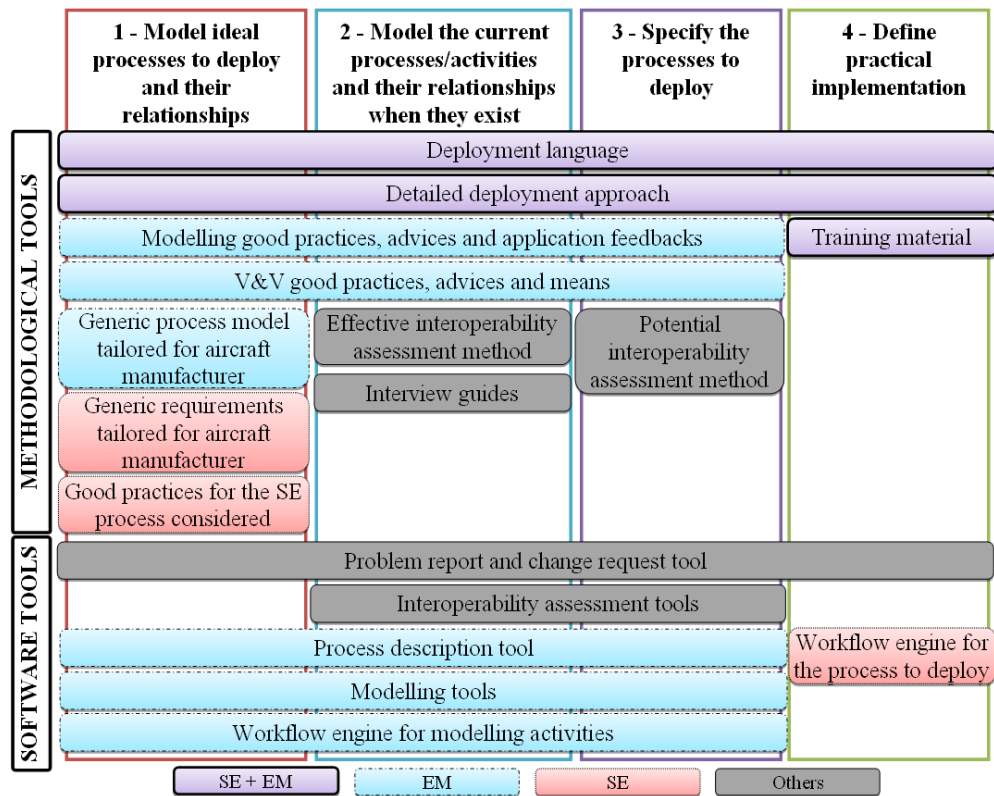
1 - Model ideal processes to deploy and their relationships

2 - Model the current processes/activities and their relationships when they exist

3 - Specify the processes to deploy

4 - Define practical implementation

METHODOLOGICAL TOOLS

Deployment language

Detailed deployment approach

Modelling good practices, advices and application feedbacks

Training material

V&V good practices, advices and means

Generic process model tailored for aircraft manufacturer

Effective interoperability assessment method

Potential interoperability assessment method

Interview guides

Generic requirements tailored for aircraft manufacturer

Good practices for the SE process considered

SOFTWARE TOOLS

Problem report and change request tool

Interoperability assessment tools

Process description tool

Workflow engine for the process to deploy

Modelling tools

Workflow engine for modelling activities

SE + EM

EM

SE

Others